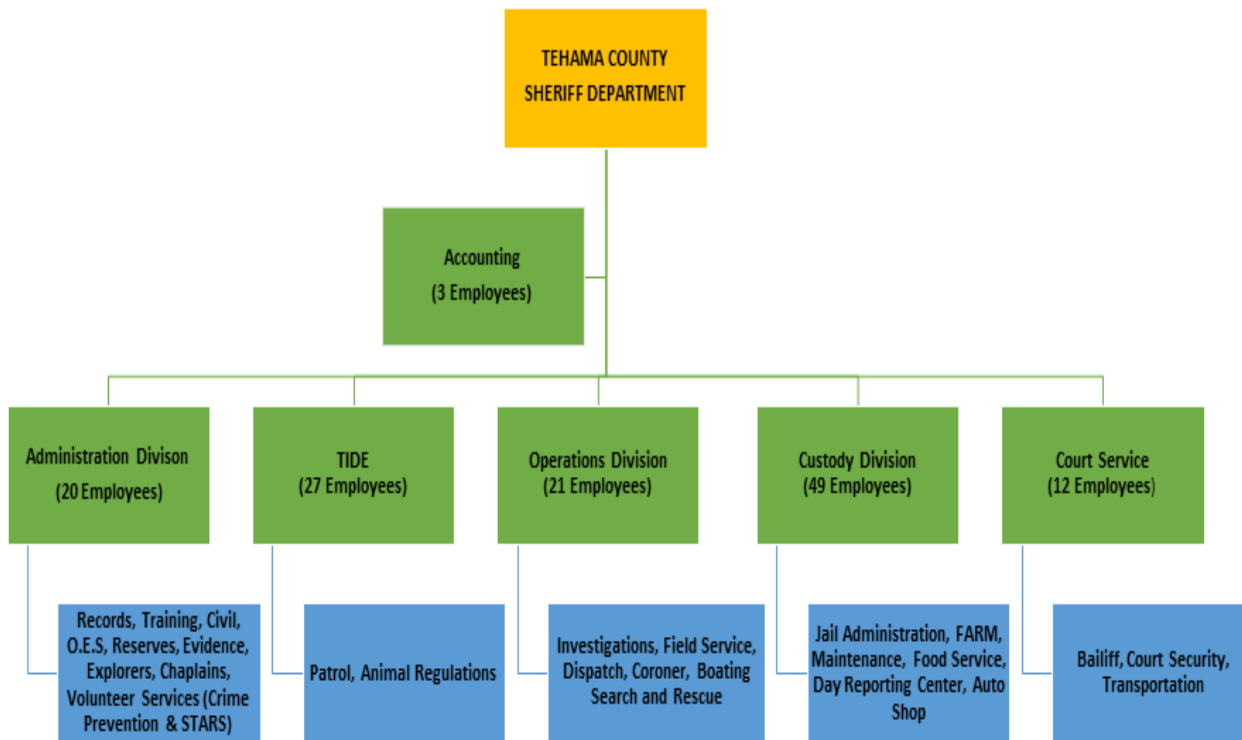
TEHAMA COUNTY SHERIFF DEPARTMENT

Accounting
(3 Employees)

Administration Divison
(20 Employees)

Records, Training, Civil, O.E.S, Reserves, Evidence, Explorers, Chaplains, Volunteer Services (Crime Prevention & STARS)

TIDE
(27 Employees)

Patrol, Animal Regulations

Operations Division
(21 Employees)

Investigations, Field Service, Dispatch, Coroner, Boating Search and Rescue

Custody Division
(49 Employees)

Jail Administration, FARM, Maintenance, Food Service, Day Reporting Center, Auto Shop

Court Service
(12 Employees)

Bailiff, Court Security, Transportation